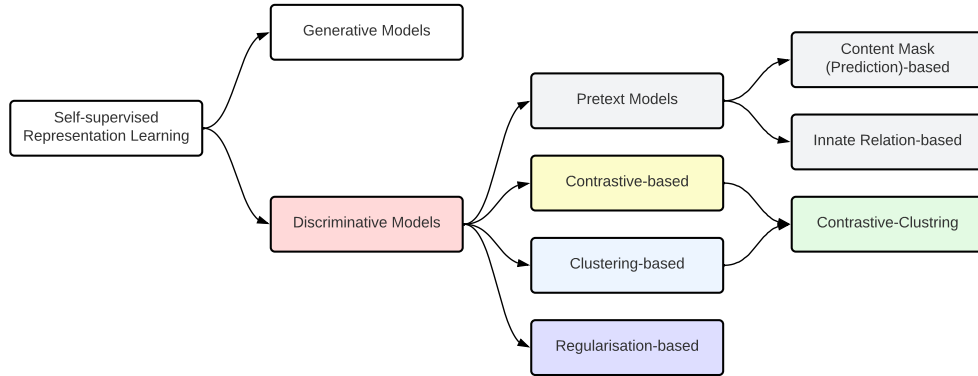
Self-supervised Representation Learning

Generative Models

Discriminative Models

Pretext Models

Contrastive-based

Clustering-based

Regularisation-based

Content Mask (Prediction)-based

Innate Relation-based

Contrastive-Clustring